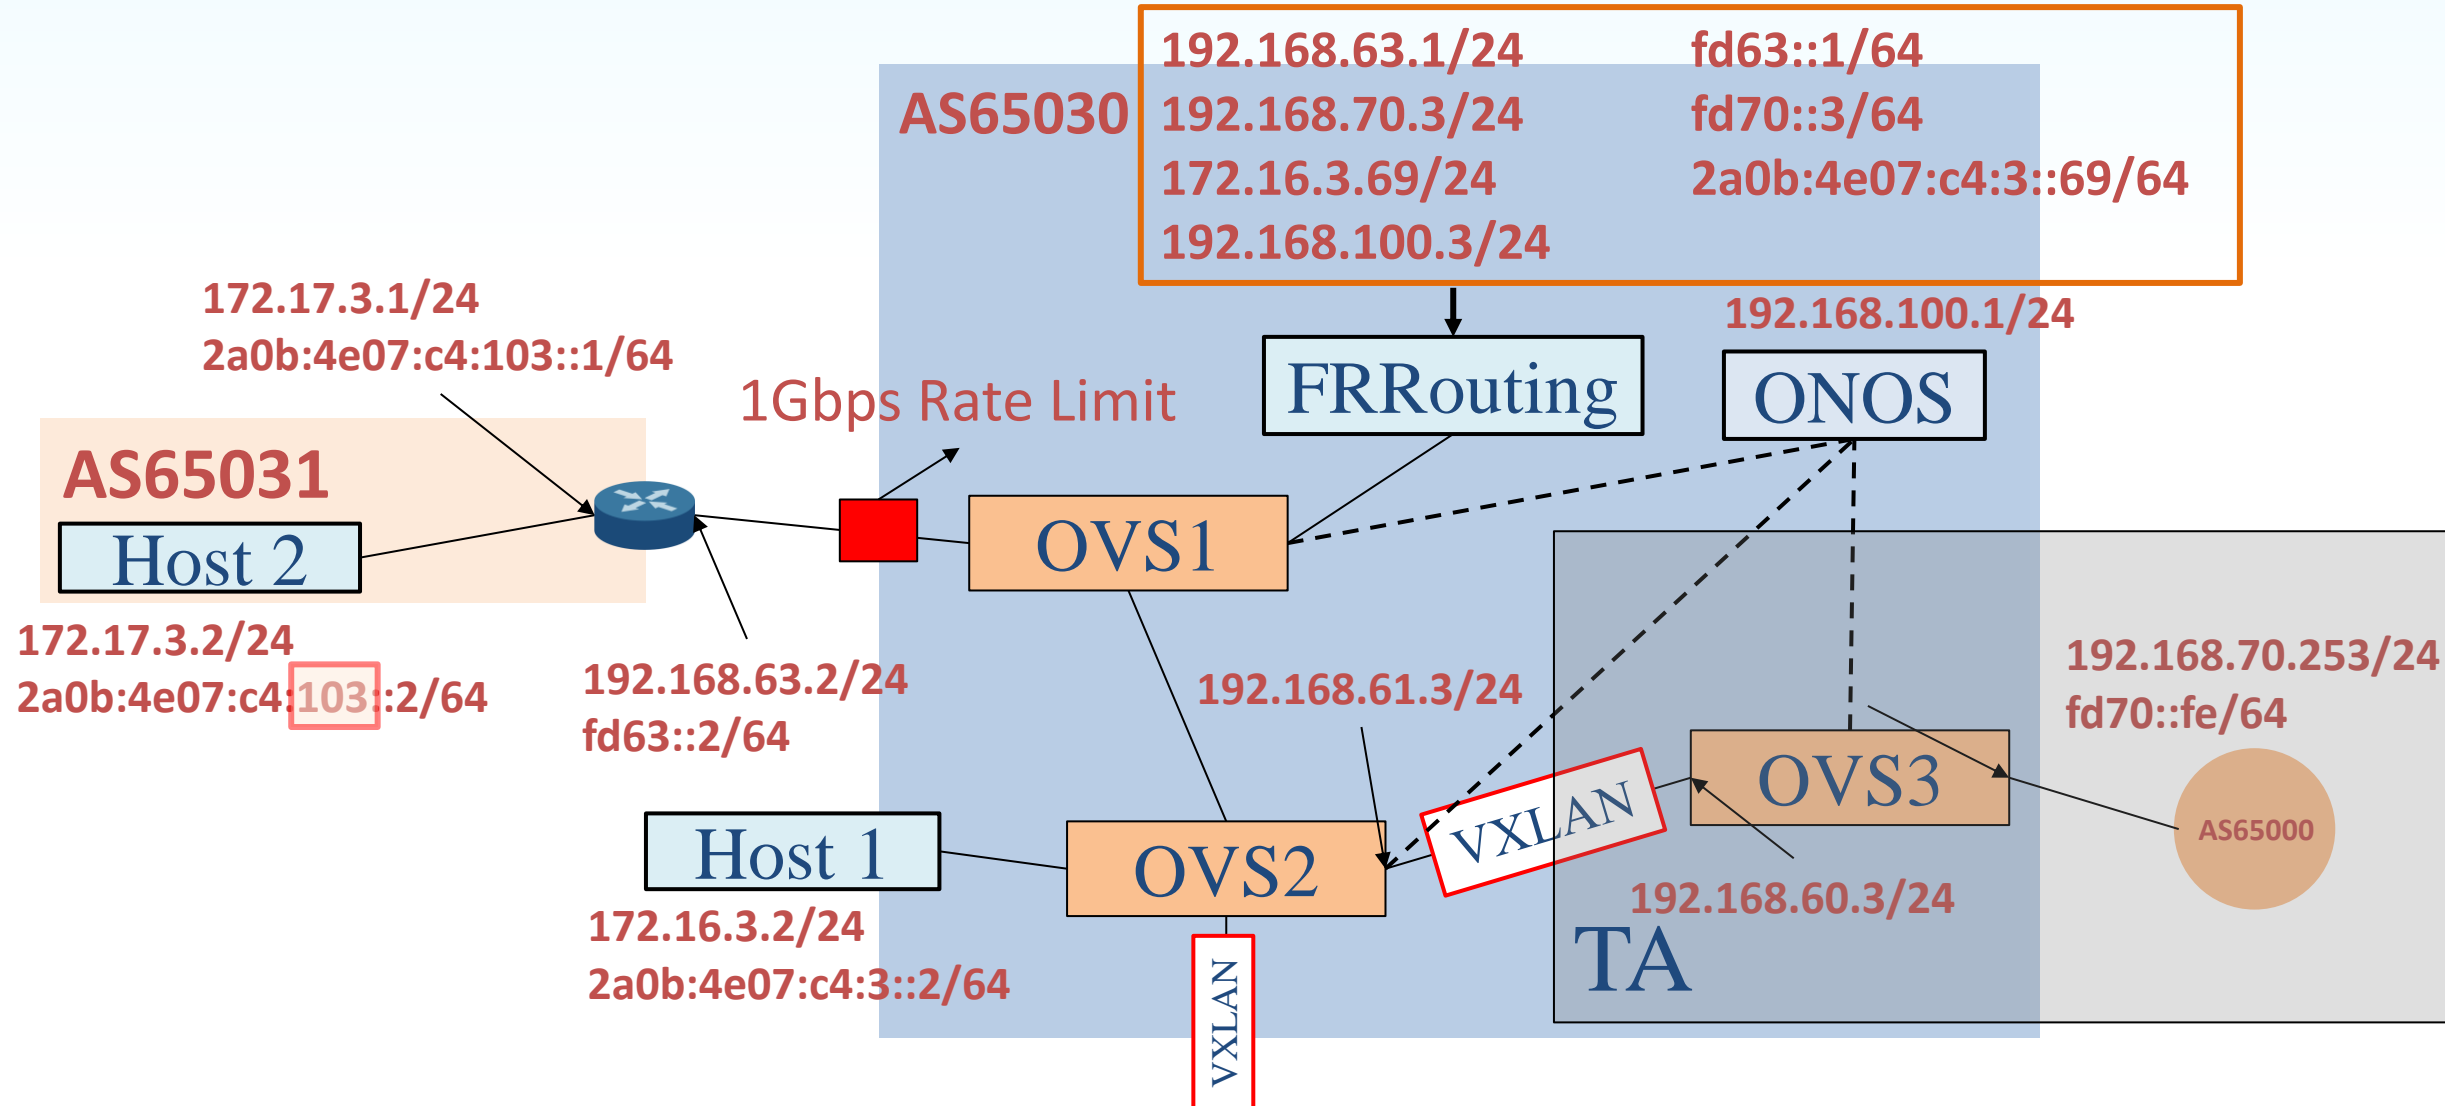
AS65030

192.168.63.1/24
192.168.70.3/24
172.16.3.69/24
192.168.100.3/24

fd63::1/64
fd70::3/64
2a0b:4e07:c4:3::69/64

172.17.3.1/24
2a0b:4e07:c4:103::1/64

1Gbps Rate Limit

FRRouting

192.168.100.1/24

ONOS

AS65031

Host 2

OVS1

172.17.3.2/24
2a0b:4e07:c4:103::2/64

192.168.63.2/24
fd63::2/64

192.168.61.3/24

192.168.70.253/24
fd70::fe/64

OVS3

VXLAN

AS65000

Host 1

OVS2

192.168.60.3/24

172.16.3.2/24
2a0b:4e07:c4:3::2/64

TA

VXLAN